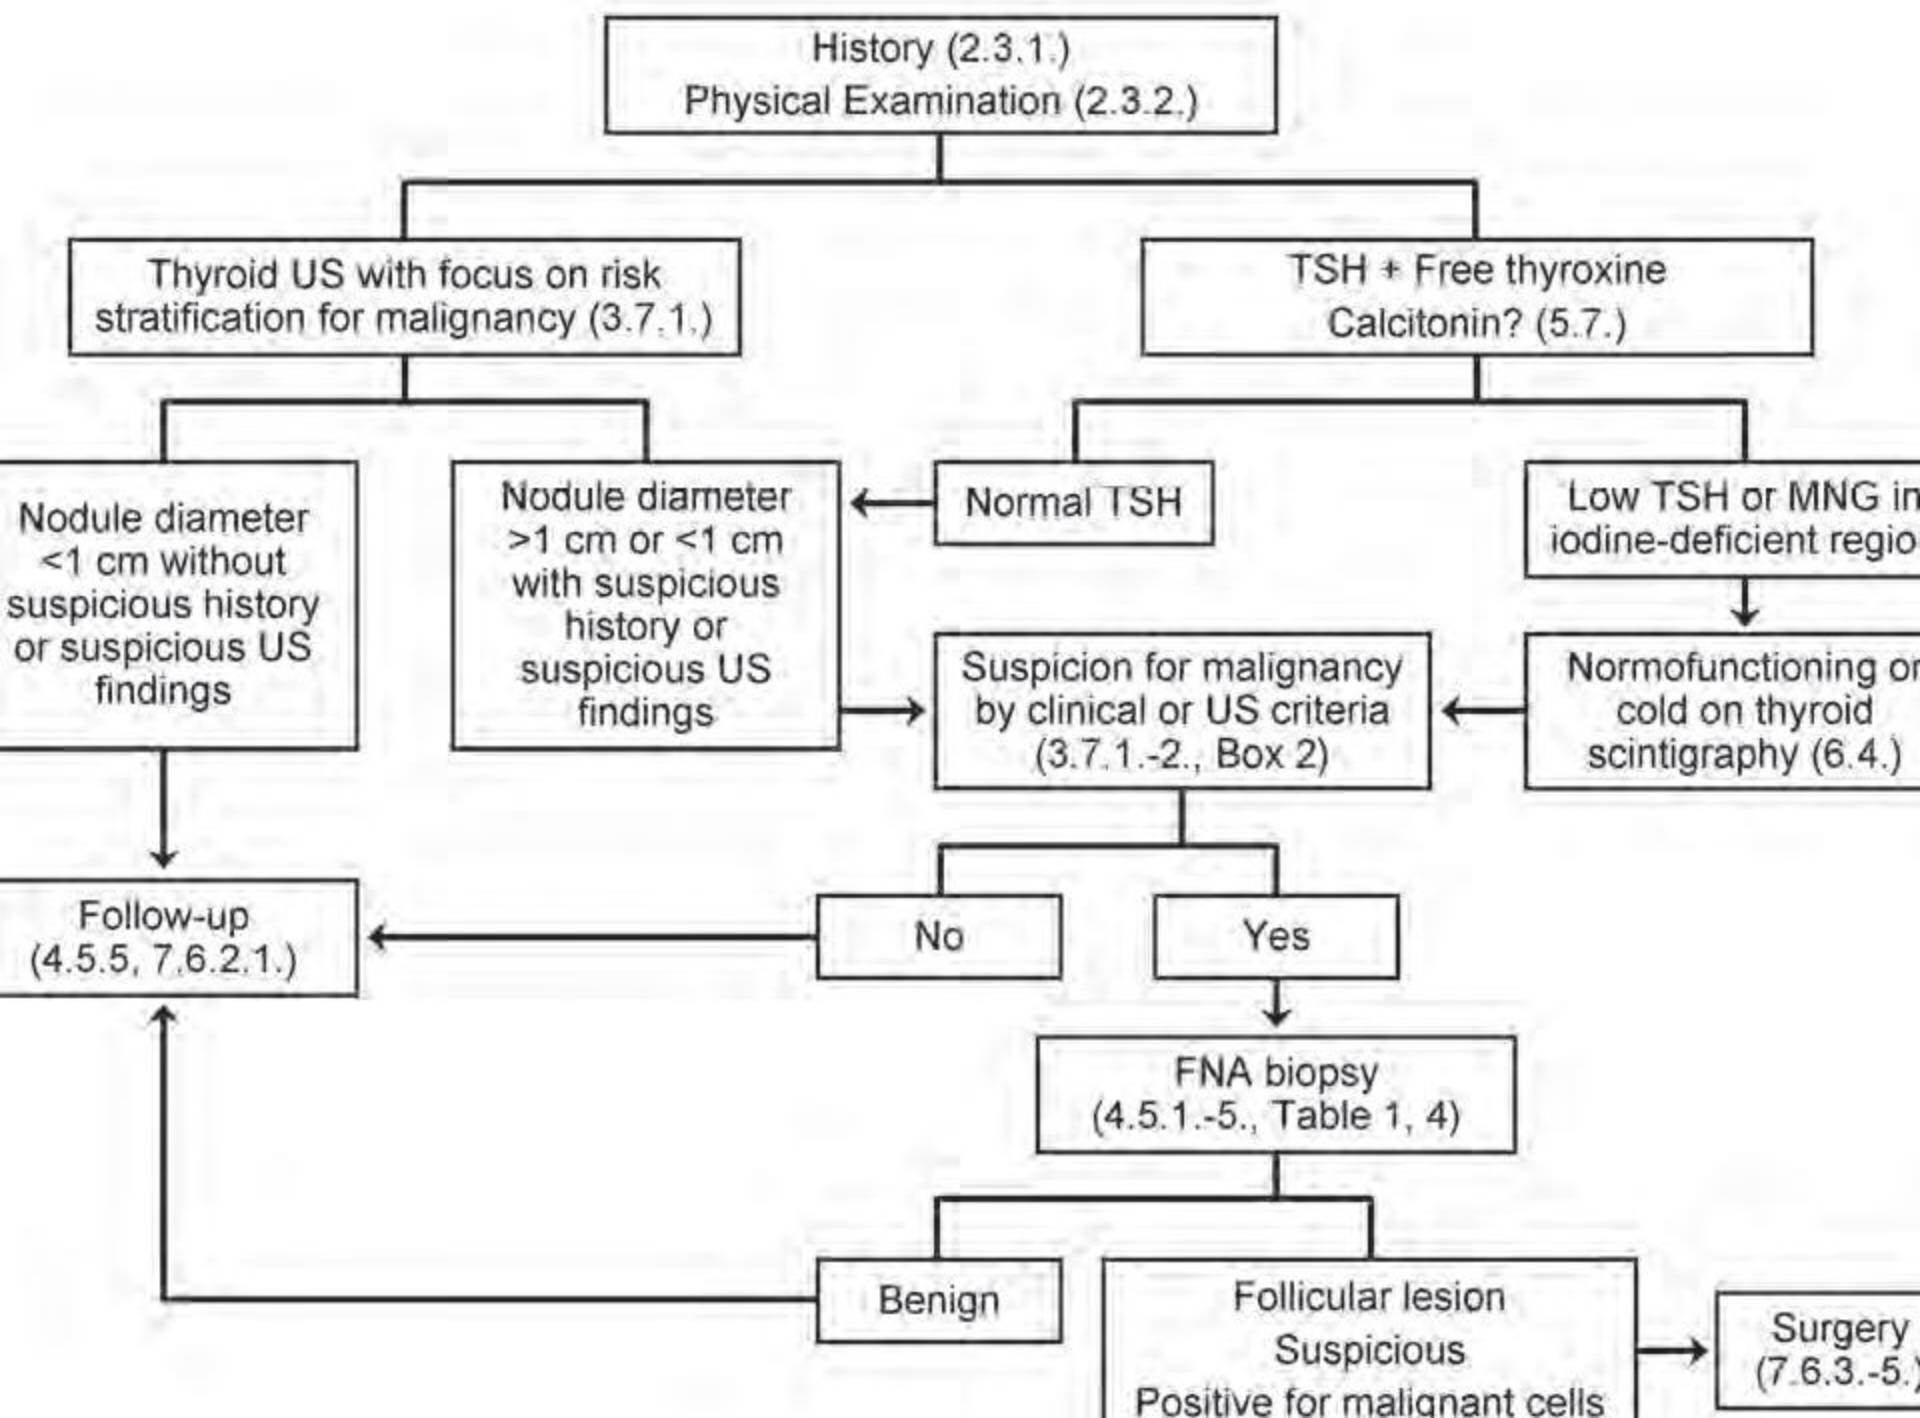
History (2.3.1.)
Physical Examination (2.3.2.)

Thyroid US with focus on risk stratification for malignancy (3.7.1.)

TSH + Free thyroxine
Calcitonin? (5.7.)

Nodule diameter <1 cm without suspicious history or suspicious US findings

Nodule diameter >1 cm or <1 cm with suspicious history or suspicious US findings

Normal TSH

Low TSH or MNG in iodine-deficient regio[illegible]

Suspicion for malignancy by clinical or US criteria (3.7.1.-2., Box 2)

Normofunctioning or cold on thyroid scintigraphy (6.4.)

Follow-up (4.5.5, 7.6.2.1.)

No

Yes

FNA biopsy (4.5.1.-5., Table 1, 4)

Benign

Follicular lesion
Suspicious
Positive for malignant cells

Surgery (7.6.3.-5.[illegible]